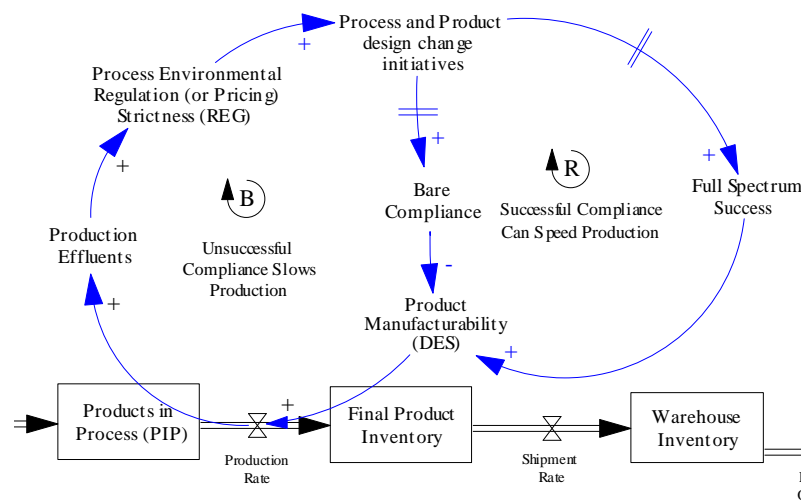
Process and Product design change initiatives

+

Process Environmental Regulation (or Pricing) Strictness (REG)

+

B

Production Effluents

Unsuccessful Compliance Slows Production

+

+

Bare Compliance

-

R

Successful Compliance Can Speed Production

+

Full Spectrum Success

Product Manufacturability (DES)

+

+

Products in Process (PIP)

Production Rate

Final Product Inventory

Shipment Rate

Warehouse Inventory